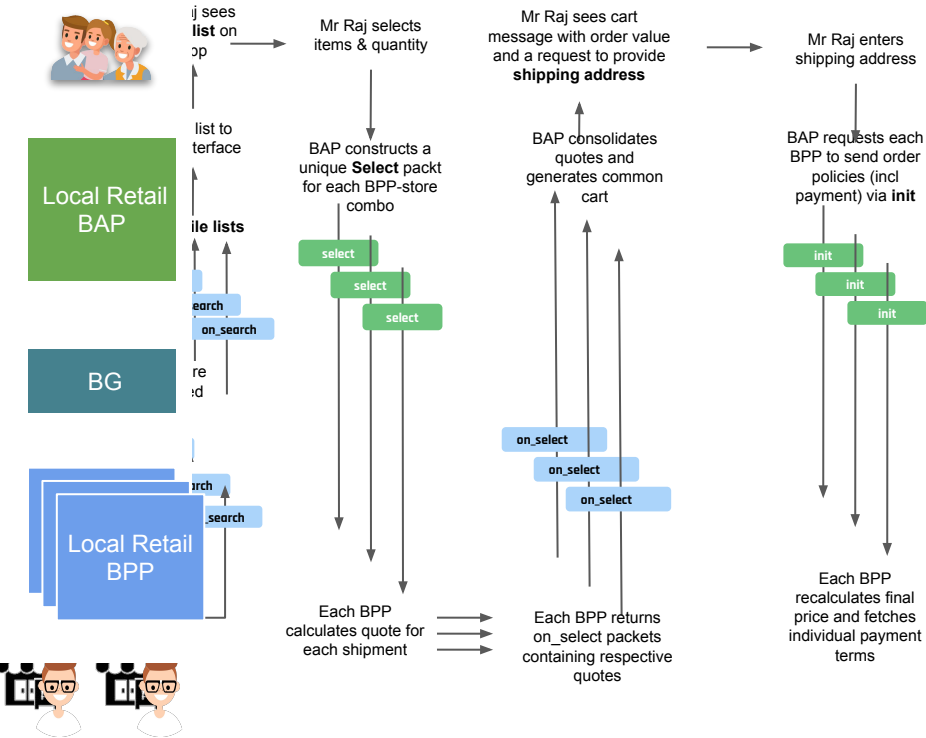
j sees list on op

Mr Raj selects items & quantity

Mr Raj sees cart message with order value and a request to provide **shipping address**

Mr Raj enters shipping address

list to terface

BAP constructs a unique **Select** packt for each BPP-store combo

BAP consolidates quotes and generates common cart

BAP requests each BPP to send order policies (incl payment) via **init**

Local Retail BAP

ile lists

select

select

select

init

init

init

earch

on_search

BG

re
ed

on_select

on_select

on_select

earch

_search

Local Retail BPP

Each BPP calculates quote for each shipment

Each BPP returns on_select packets containing respective quotes

Each BPP recalculates final price and fetches individual payment terms